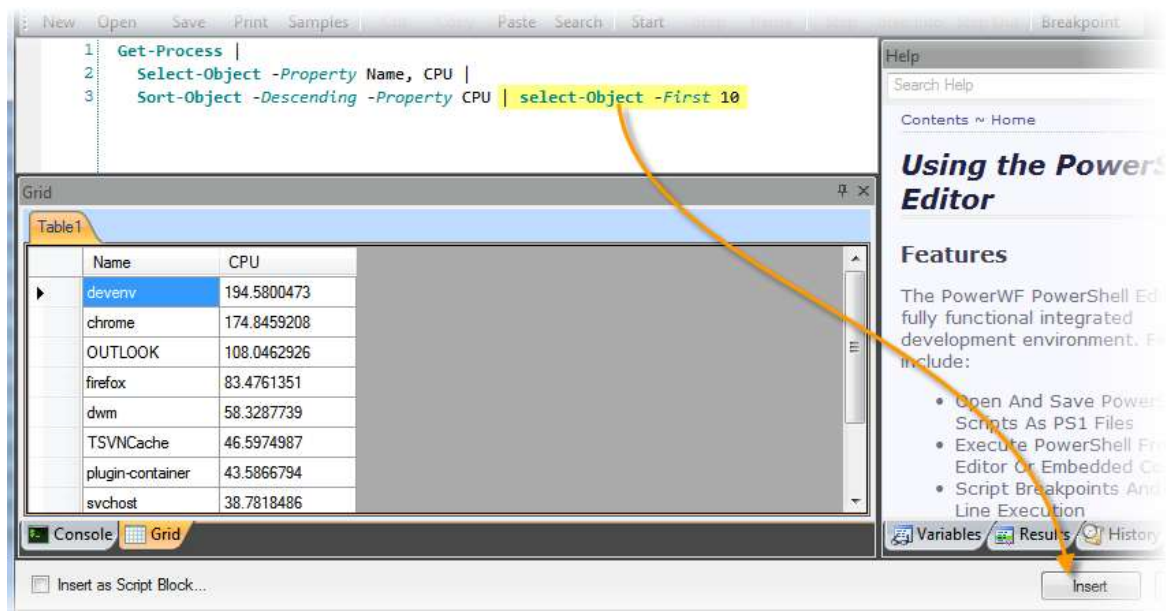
New Open Save Print Samples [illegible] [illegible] Paste Search Start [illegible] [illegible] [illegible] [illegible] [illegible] Breakpoint

1 Get-Process |
2 Select-Object -Property Name, CPU |
3 Sort-Object -Descending -Property CPU | select-Object -First 10

Grid

Table1

| | Name | CPU |
|---|---|---|
| ▸ | devenv | 194.5800473 |
| | chrome | 174.8459208 |
| | OUTLOOK | 108.0462926 |
| | firefox | 83.4761351 |
| | dwm | 58.3287739 |
| | TSVNCache | 46.5974987 |
| | plugin-container | 43.5866794 |
| | svchost | 38.7818486 |

Console Grid

Help

Search Help

Contents ~ Home

Using the PowerS
Editor

Features

The PowerWF PowerShell Ed
fully functional integrated
development environment. F
include:

• Open And Save Power
Scripts As PS1 Files
• Execute PowerShell Fr
Editor Or Embedded C
• Script Breakpoints And
Line Execution

Variables Results History

Insert as Script Block...

Insert